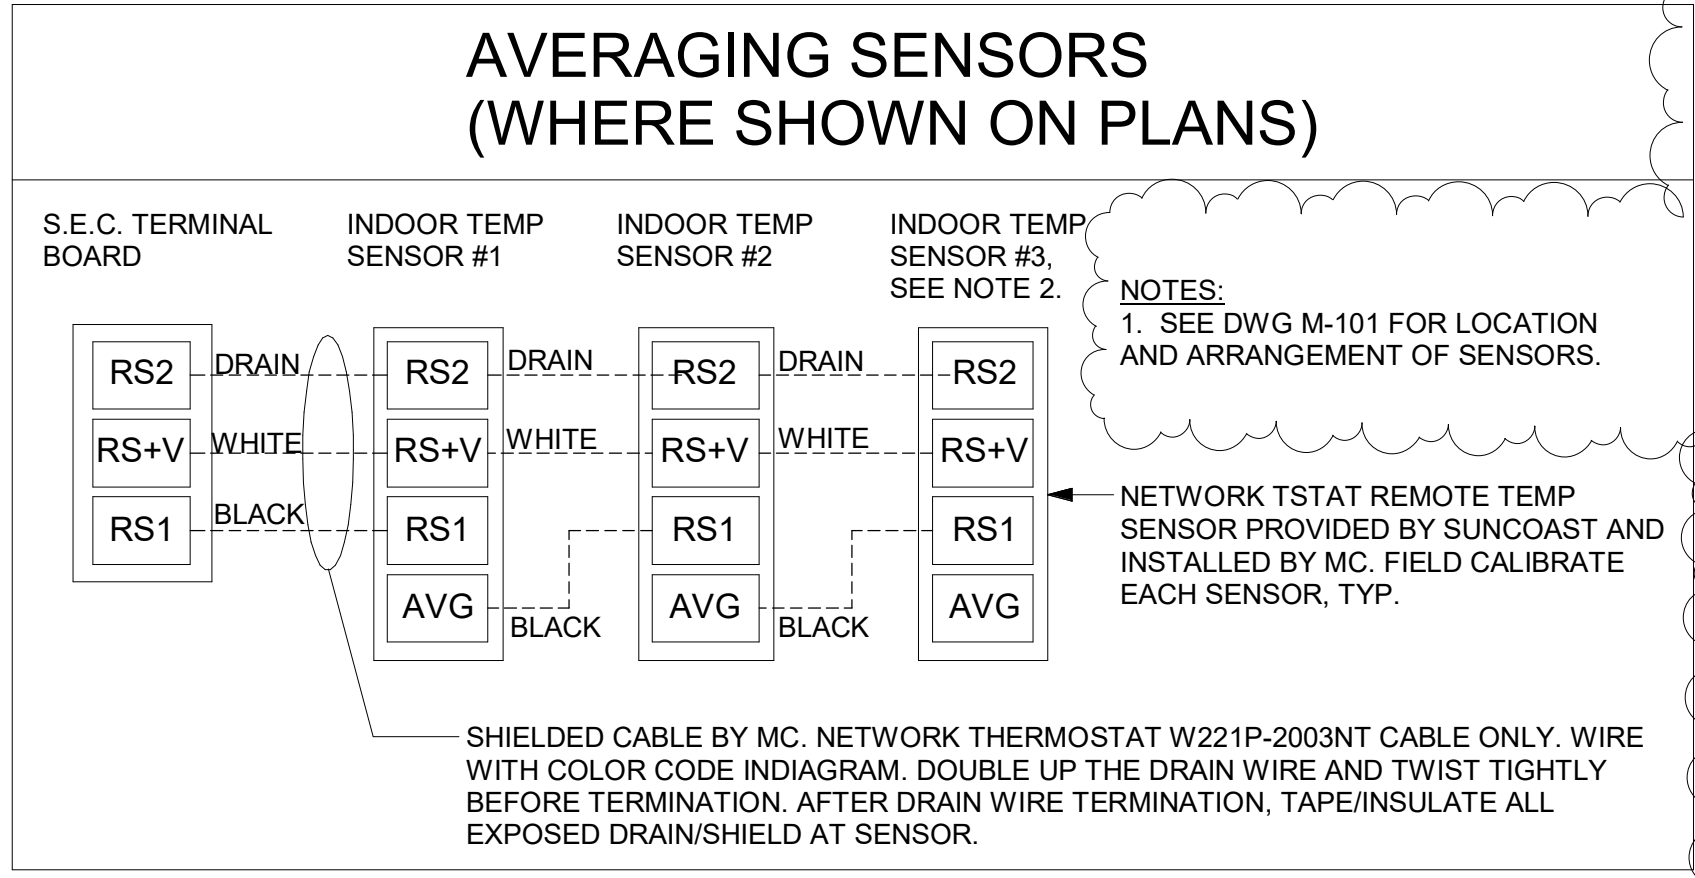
AVERAGING SENSORS
(WHERE SHOWN ON PLANS)

S.E.C. TERMINAL BOARD

INDOOR TEMP SENSOR #1

INDOOR TEMP SENSOR #2

INDOOR TEMP SENSOR #3, SEE NOTE 2.

NOTES:
1. SEE DWG M-101 FOR LOCATION AND ARRANGEMENT OF SENSORS.

RS2 DRAIN RS2 DRAIN RS2 DRAIN RS2

RS+V WHITE RS+V WHITE RS+V WHITE RS+V

RS1 BLACK RS1 RS1 RS1

AVG BLACK AVG BLACK AVG

NETWORK TSTAT REMOTE TEMP SENSOR PROVIDED BY SUNCOAST AND INSTALLED BY MC. FIELD CALIBRATE EACH SENSOR, TYP.

SHIELDED CABLE BY MC. NETWORK THERMOSTAT W221P-2003NT CABLE ONLY. WIRE WITH COLOR CODE INDIAGRAM. DOUBLE UP THE DRAIN WIRE AND TWIST TIGHTLY BEFORE TERMINATION. AFTER DRAIN WIRE TERMINATION, TAPE/INSULATE ALL EXPOSED DRAIN/SHIELD AT SENSOR.